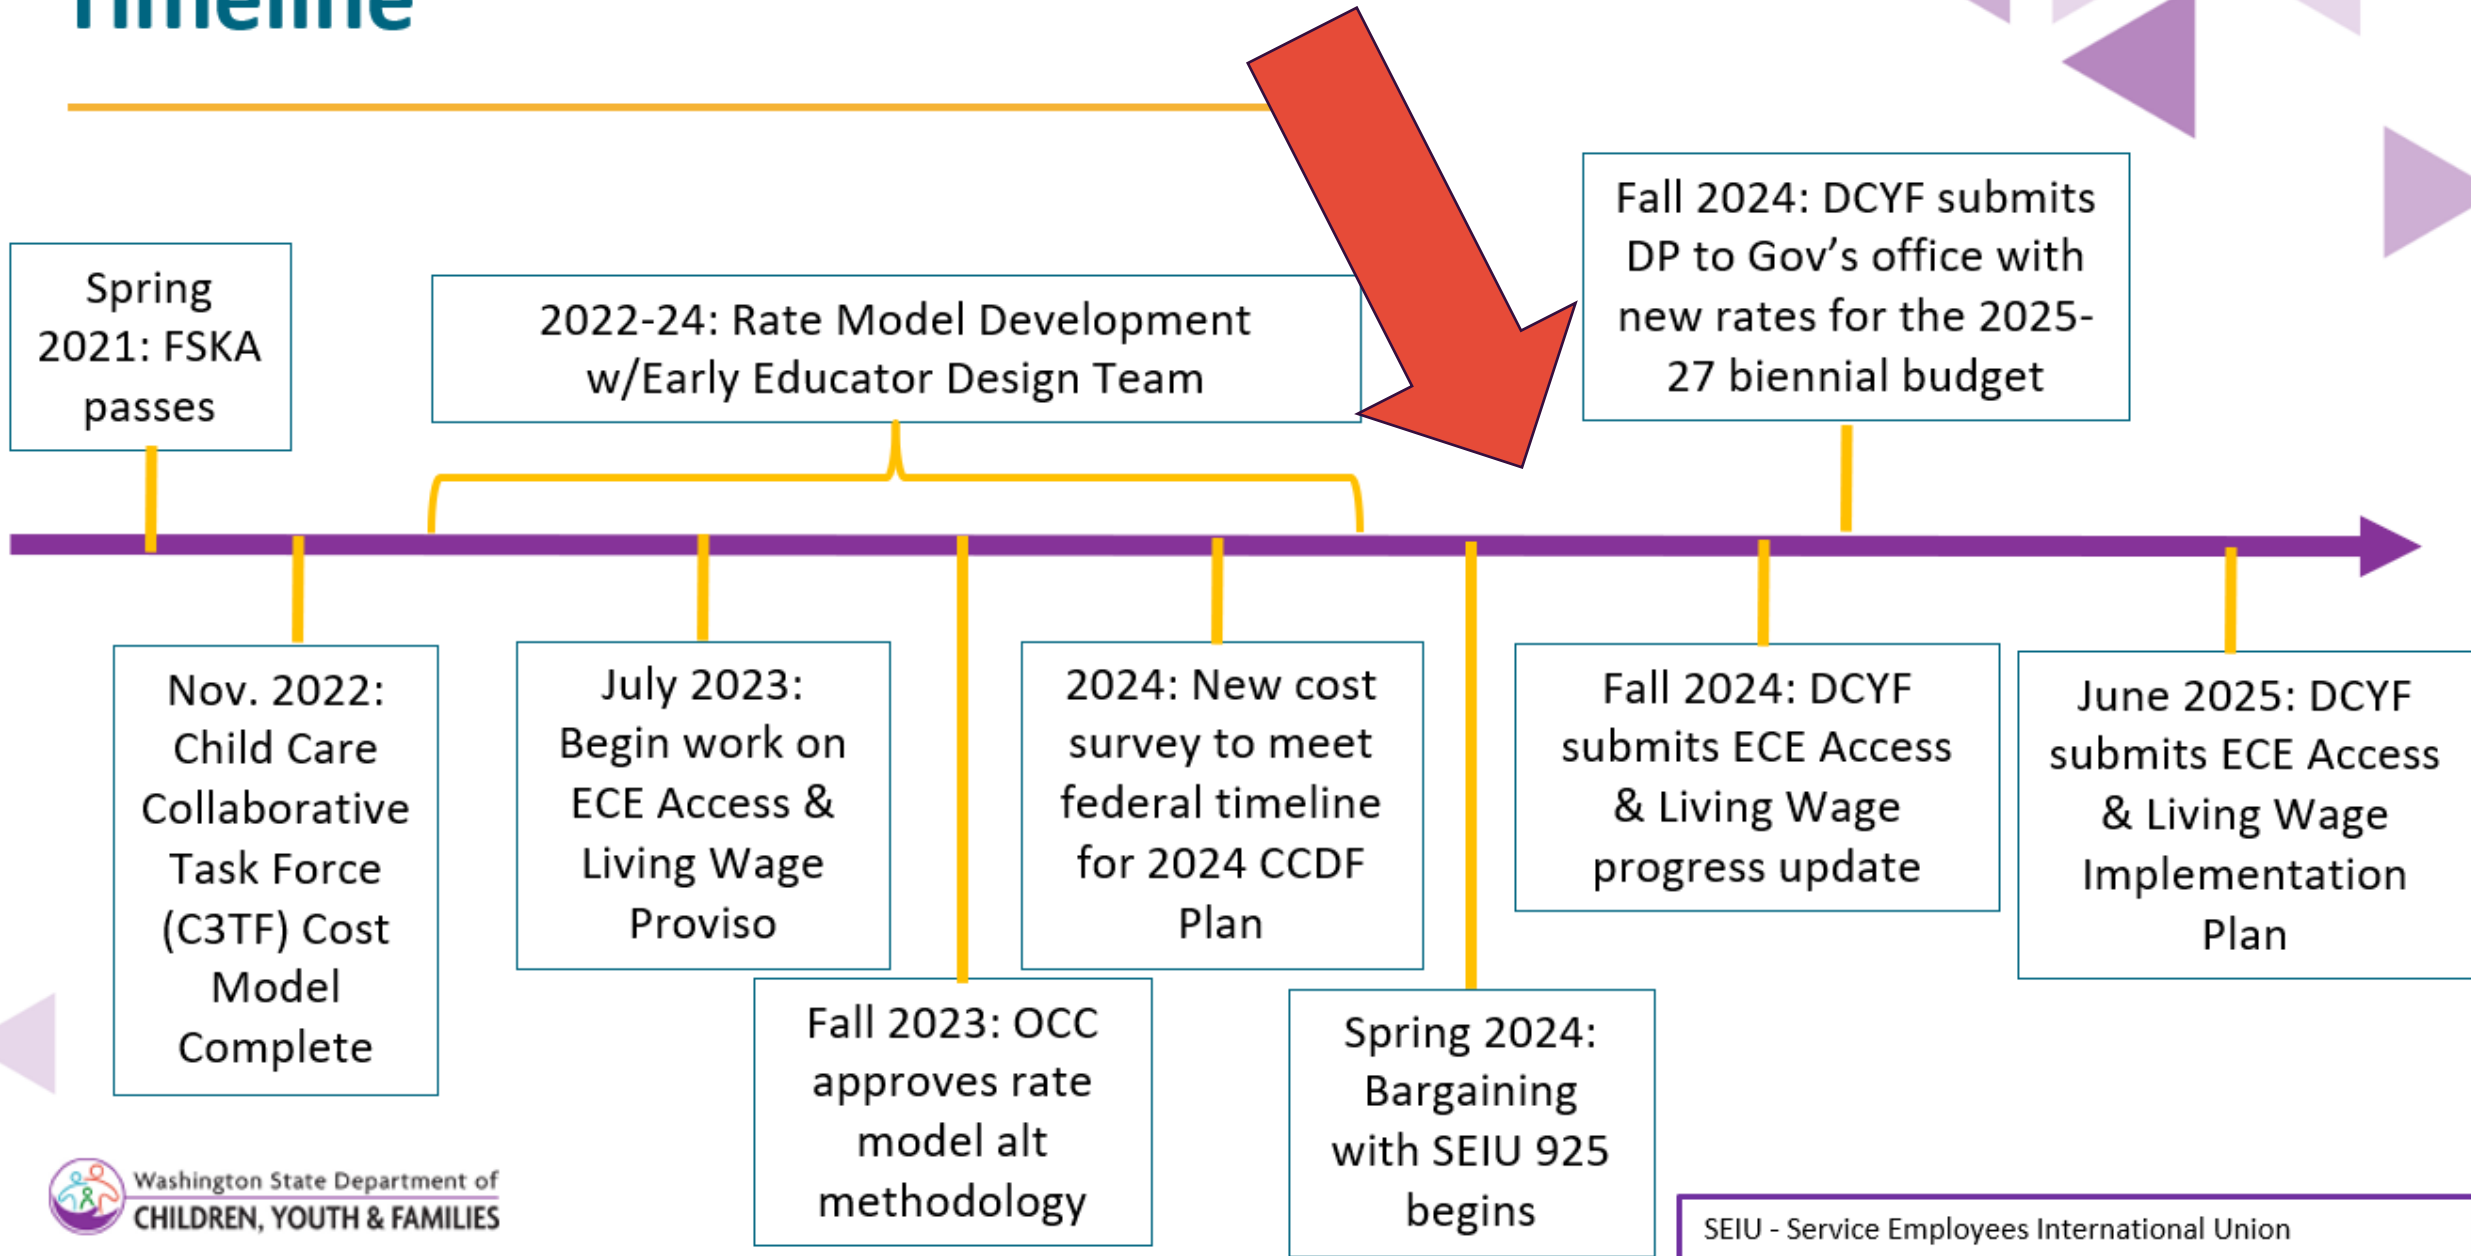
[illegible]

Spring 2021: FSKA passes

2022-24: Rate Model Development w/Early Educator Design Team

Fall 2024: DCYF submits DP to Gov's office with new rates for the 2025-27 biennial budget

Nov. 2022: Child Care Collaborative Task Force (C3TF) Cost Model Complete

July 2023: Begin work on ECE Access & Living Wage Proviso

Fall 2023: OCC approves rate model alt methodology

2024: New cost survey to meet federal timeline for 2024 CCDF Plan

Spring 2024: Bargaining with SEIU 925 begins

Fall 2024: DCYF submits ECE Access & Living Wage progress update

June 2025: DCYF submits ECE Access & Living Wage Implementation Plan

Washington State Department of CHILDREN, YOUTH & FAMILIES

SEIU - Service Employees International Union